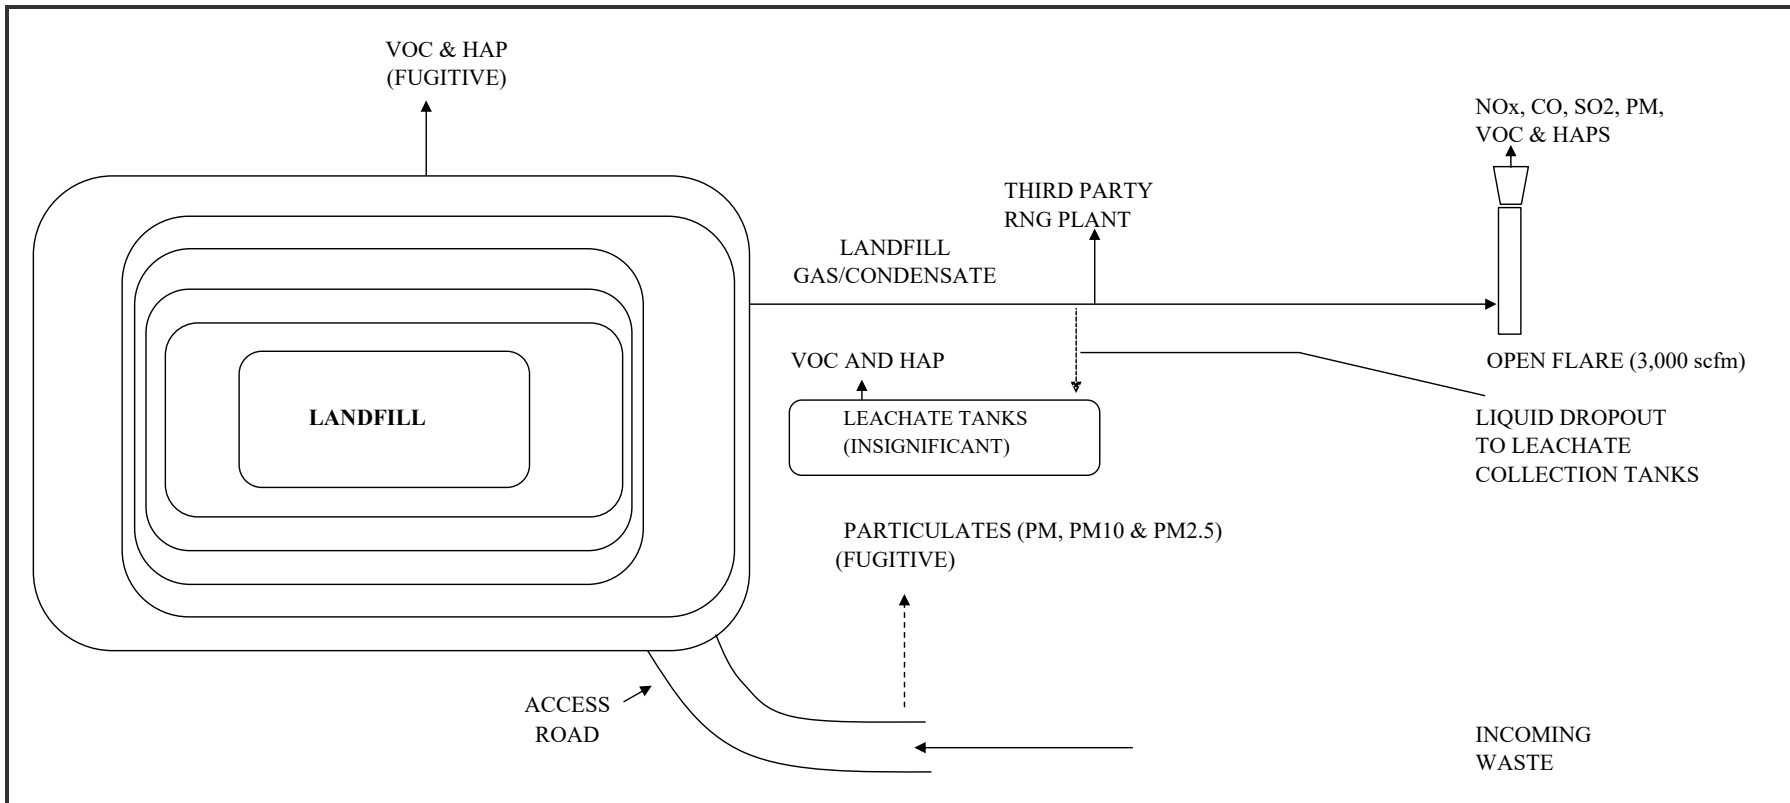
VOC & HAP
(FUGITIVE)

NOx, CO, SO2, PM,
VOC & HAPS

THIRD PARTY
RNG PLANT

LANDFILL
GAS/CONDENSATE

LANDFILL

VOC AND HAP

LEACHATE TANKS
(INSIGNIFICANT)

OPEN FLARE (3,000 scfm)

LIQUID DROPOUT
TO LEACHATE
COLLECTION TANKS

PARTICULATES (PM, PM10 & PM2.5)
(FUGITIVE)

ACCESS
ROAD

INCOMING
WASTE